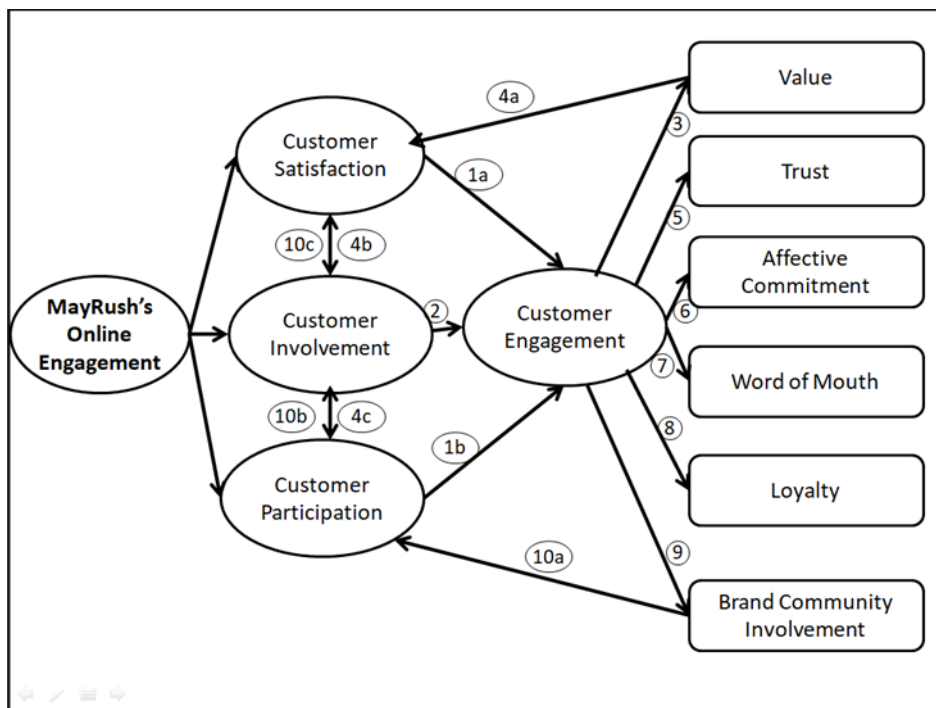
MayRush's Online Engagement

Customer Satisfaction

Customer Involvement

Customer Participation

Customer Engagement

Value

Trust

Affective Commitment

Word of Mouth

Loyalty

Brand Community Involvement

4a

1a

10c

4b

2

10b

4c

1b

10a

3

5

6

7

8

9